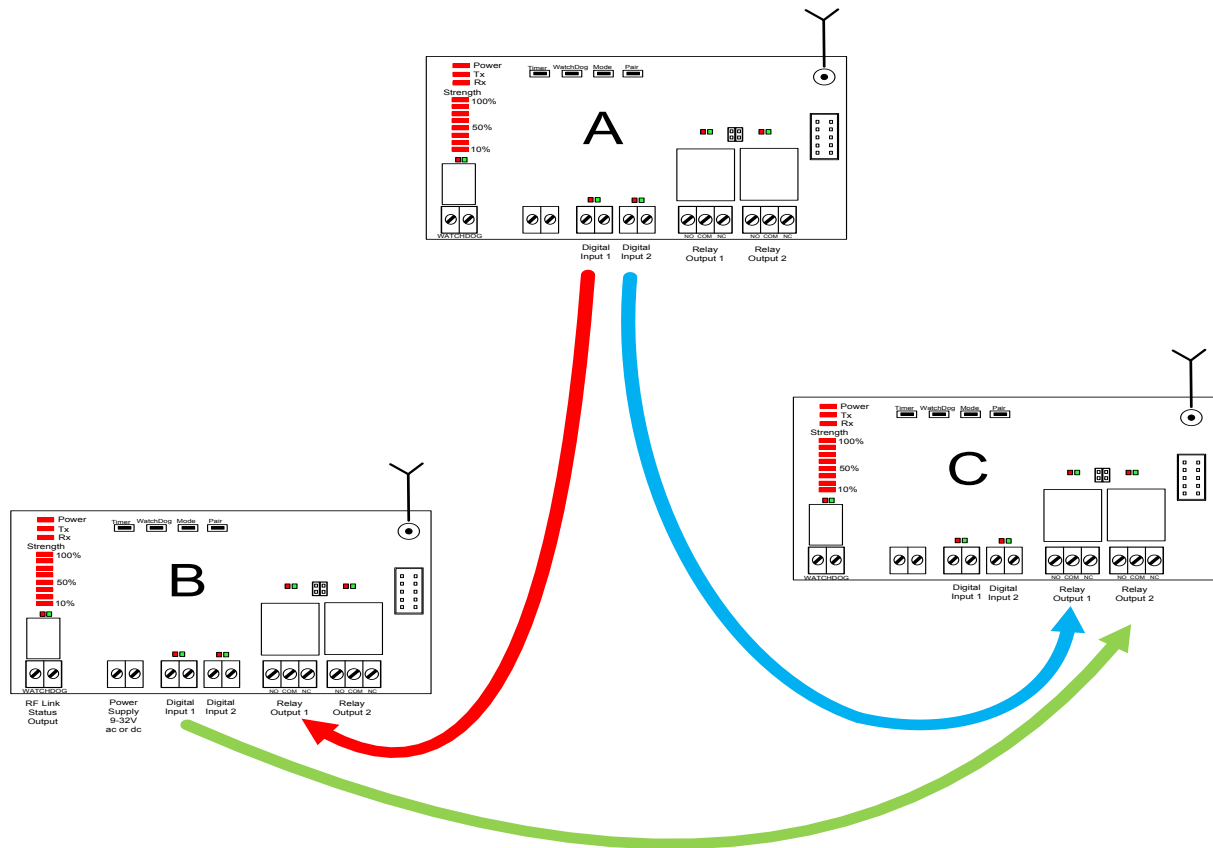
Power
Tx
Rx
Strength
100%
50%
10%
Timer WatchDog Mode Pair
A
WATCHDOG
Digital Input 1
Digital Input 2
NO COM NC
Relay Output 1
NO COM NC
Relay Output 2

Power
Tx
Rx
Strength
100%
50%
10%
Timer WatchDog Mode Pair
B
WATCHDOG
RF Link Status Output
Power Supply 9-32V ac or dc
Digital Input 1
Digital Input 2
NO COM NC
Relay Output 1
NO COM NC
Relay Output 2

Power
Tx
Rx
Strength
100%
50%
10%
Timer WatchDog Mode Pair
C
WATCHDOG
Digital Input 1
Digital Input 2
NO COM NC
Relay Output 1
NO COM NC
Relay Output 2